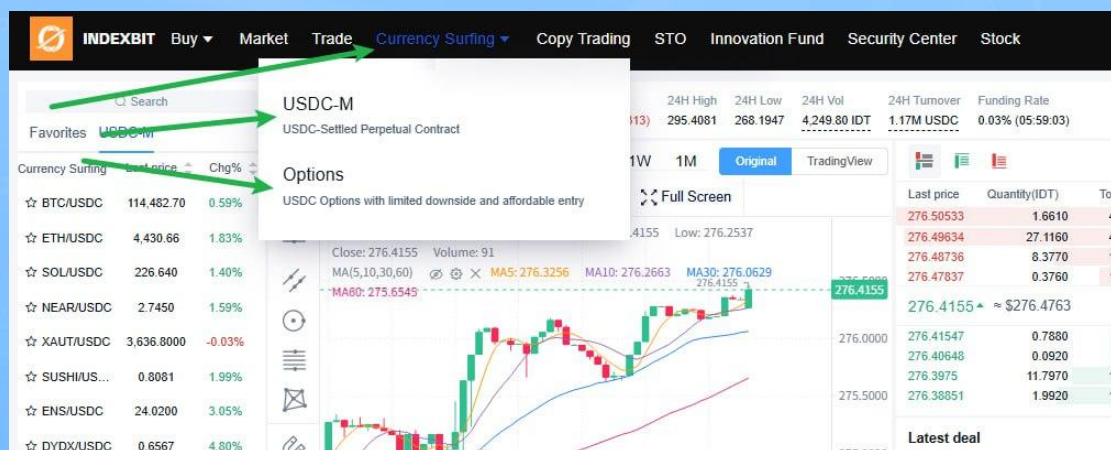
INDEXBIT Buy Market Trade Currency Surfing Copy Trading STO Innovation Fund Security Center Stock

Search

Favorites USDC-M

USDC-M
USDC-Settled Perpetual Contract

Options
USDC Options with limited downside and affordable entry

| Currency Surfing | Last price | Chg% |
|---|---|---|
| ☆ BTC/USDC | 114,482.70 | 0.59% |
| ☆ ETH/USDC | 4,430.66 | 1.83% |
| ☆ SOL/USDC | 226.640 | 1.40% |
| ☆ NEAR/USDC | 2.7450 | 1.59% |
| ☆ XAUT/USDC | 3,636.8000 | -0.03% |
| ☆ SUSHI/US... | 0.8081 | 1.99% |
| ☆ ENS/USDC | 24.0200 | 3.05% |
| ☆ DYDX/USDC | 0.6567 | 4.80% |

313) 24H High 295.4081 24H Low 268.1947 24H Vol 4,249.80 IDT 24H Turnover 1.17M USDC Funding Rate 0.03% (05:59:03)

1W 1M Original TradingView

Full Screen

4155 Low: 276.2537

Close: 276.4155 Volume: 91

MA(5,10,30,60) MA5: 276.3256 MA10: 276.2663 MA30: 276.0629

MA60: 275.6545

276.4155

276.4155

276.0000

275.5000

| Last price | Quantity(IDT) |
|---|---|
| 276.50533 | 1.6610 |
| 276.49634 | 27.1160 |
| 276.48736 | 8.3770 |
| 276.47837 | 0.3760 |

276.4155 ≈ $276.4763

| | |
|---|---|
| 276.41547 | 0.7880 |
| 276.40648 | 0.0920 |
| 276.3975 | 11.7970 |
| 276.38851 | 1.9920 |

Latest deal